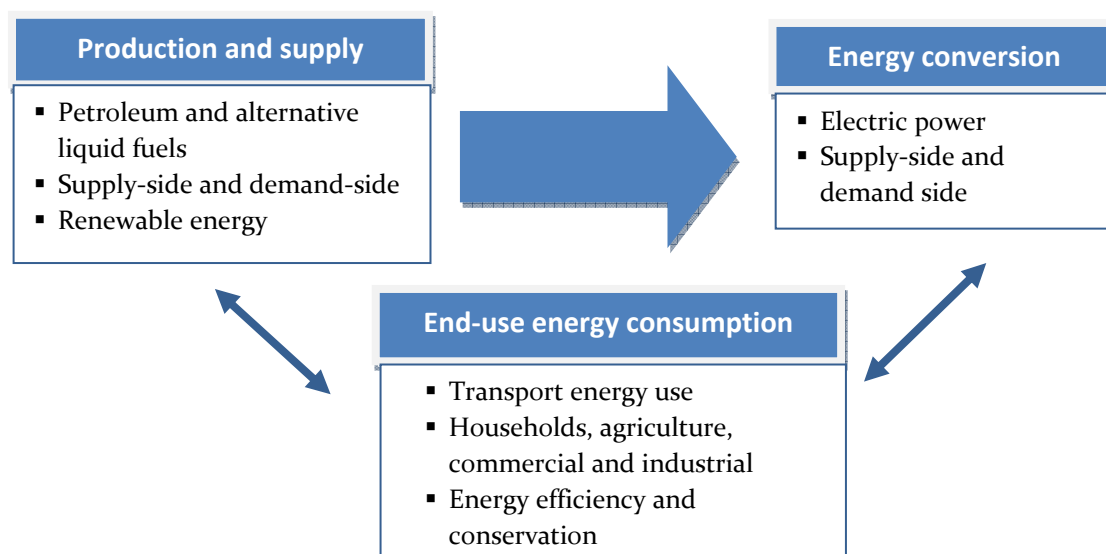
Production and supply

- Petroleum and alternative liquid fuels
- Supply-side and demand-side
- Renewable energy

Energy conversion

- Electric power
- Supply-side and demand side

End-use energy consumption

- Transport energy use
- Households, agriculture, commercial and industrial
- Energy efficiency and conservation